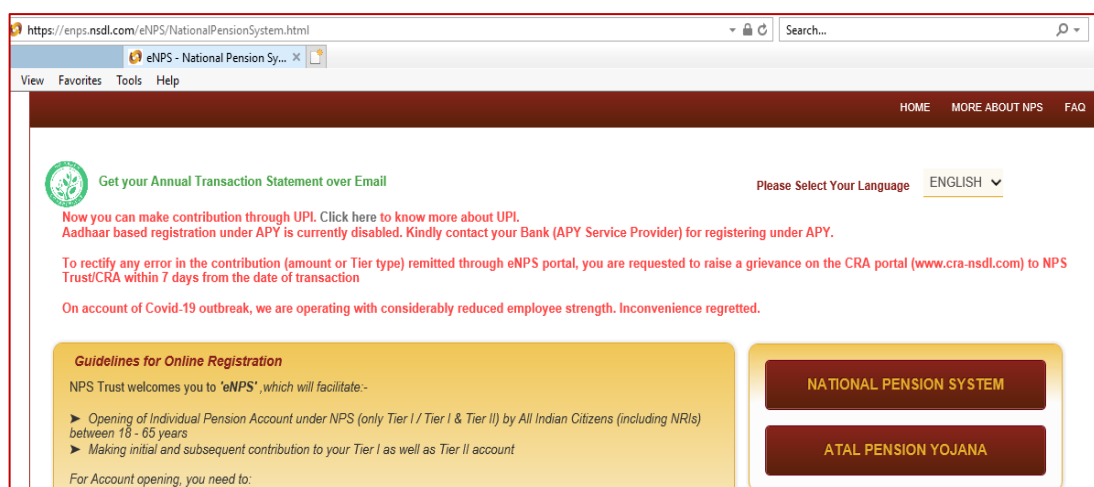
https://enps.nsdl.com/eNPS/NationalPensionSystem.html

Search...

eNPS - National Pension Sy...

View Favorites Tools Help

HOME MORE ABOUT NPS FAQ

Get your Annual Transaction Statement over Email

Please Select Your Language ENGLISH

Now you can make contribution through UPI. Click here to know more about UPI.
Aadhaar based registration under APY is currently disabled. Kindly contact your Bank (APY Service Provider) for registering under APY.

To rectify any error in the contribution (amount or Tier type) remitted through eNPS portal, you are requested to raise a grievance on the CRA portal (www.cra-nsdl.com) to NPS Trust/CRA within 7 days from the date of transaction

On account of Covid-19 outbreak, we are operating with considerably reduced employee strength. Inconvenience regretted.

Guidelines for Online Registration

NPS Trust welcomes you to 'eNPS' ,which will facilitate:-

➤ Opening of Individual Pension Account under NPS (only Tier I / Tier I & Tier II) by All Indian Citizens (including NRIs) between 18 - 65 years
➤ Making initial and subsequent contribution to your Tier I as well as Tier II account

For Account opening, you need to:

NATIONAL PENSION SYSTEM

ATAL PENSION YOJANA